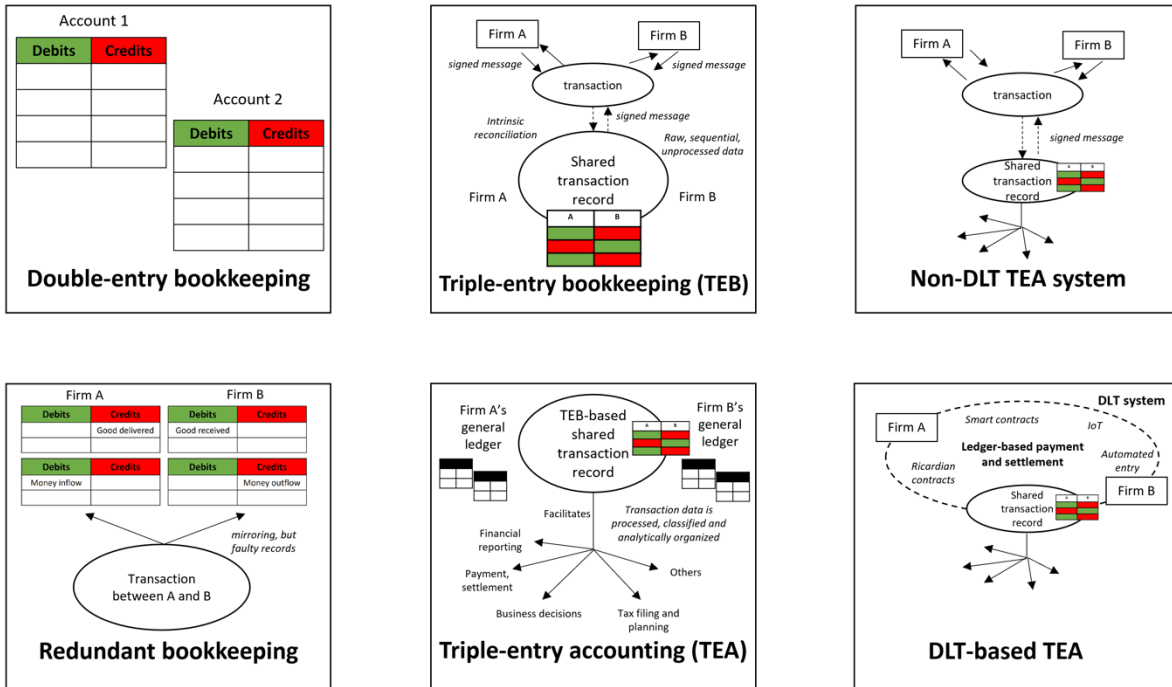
Account 1

| Debits | Credits |
|---|---|
| | |
| | |
| | |
| | |

Account 2

| Debits | Credits |
|---|---|
| | |
| | |
| | |
| | |

Double-entry bookkeeping

Firm A
Firm B
signed message
signed message
transaction
signed message
Intrinsic reconciliation
Raw, sequential, unprocessed data
Shared transaction record
Firm A
Firm B
A
B

Triple-entry bookkeeping (TEB)

Firm A
Firm B
transaction
signed message
Shared transaction record
A
B

Non-DLT TEA system

Firm A

| Debits | Credits |
|---|---|
| | Good delivered |
| | |

| Debits | Credits |
|---|---|
| Money inflow | |
| | |

Firm B

| Debits | Credits |
|---|---|
| Good received | |
| | |

| Debits | Credits |
|---|---|
| | Money outflow |
| | |

mirroring, but faulty records
Transaction between A and B

Redundant bookkeeping

Firm A's general ledger
TEB-based shared transaction record
A
B
Firm B's general ledger
Facilitates
Transaction data is processed, classified and analytically organized
Financial reporting
Payment, settlement
Business decisions
Tax filing and planning
Others

Triple-entry accounting (TEA)

DLT system
Firm A
Smart contracts
IoT
Ledger-based payment and settlement
Ricardian contracts
Automated entry
Shared transaction record
A
B
Firm B

DLT-based TEA